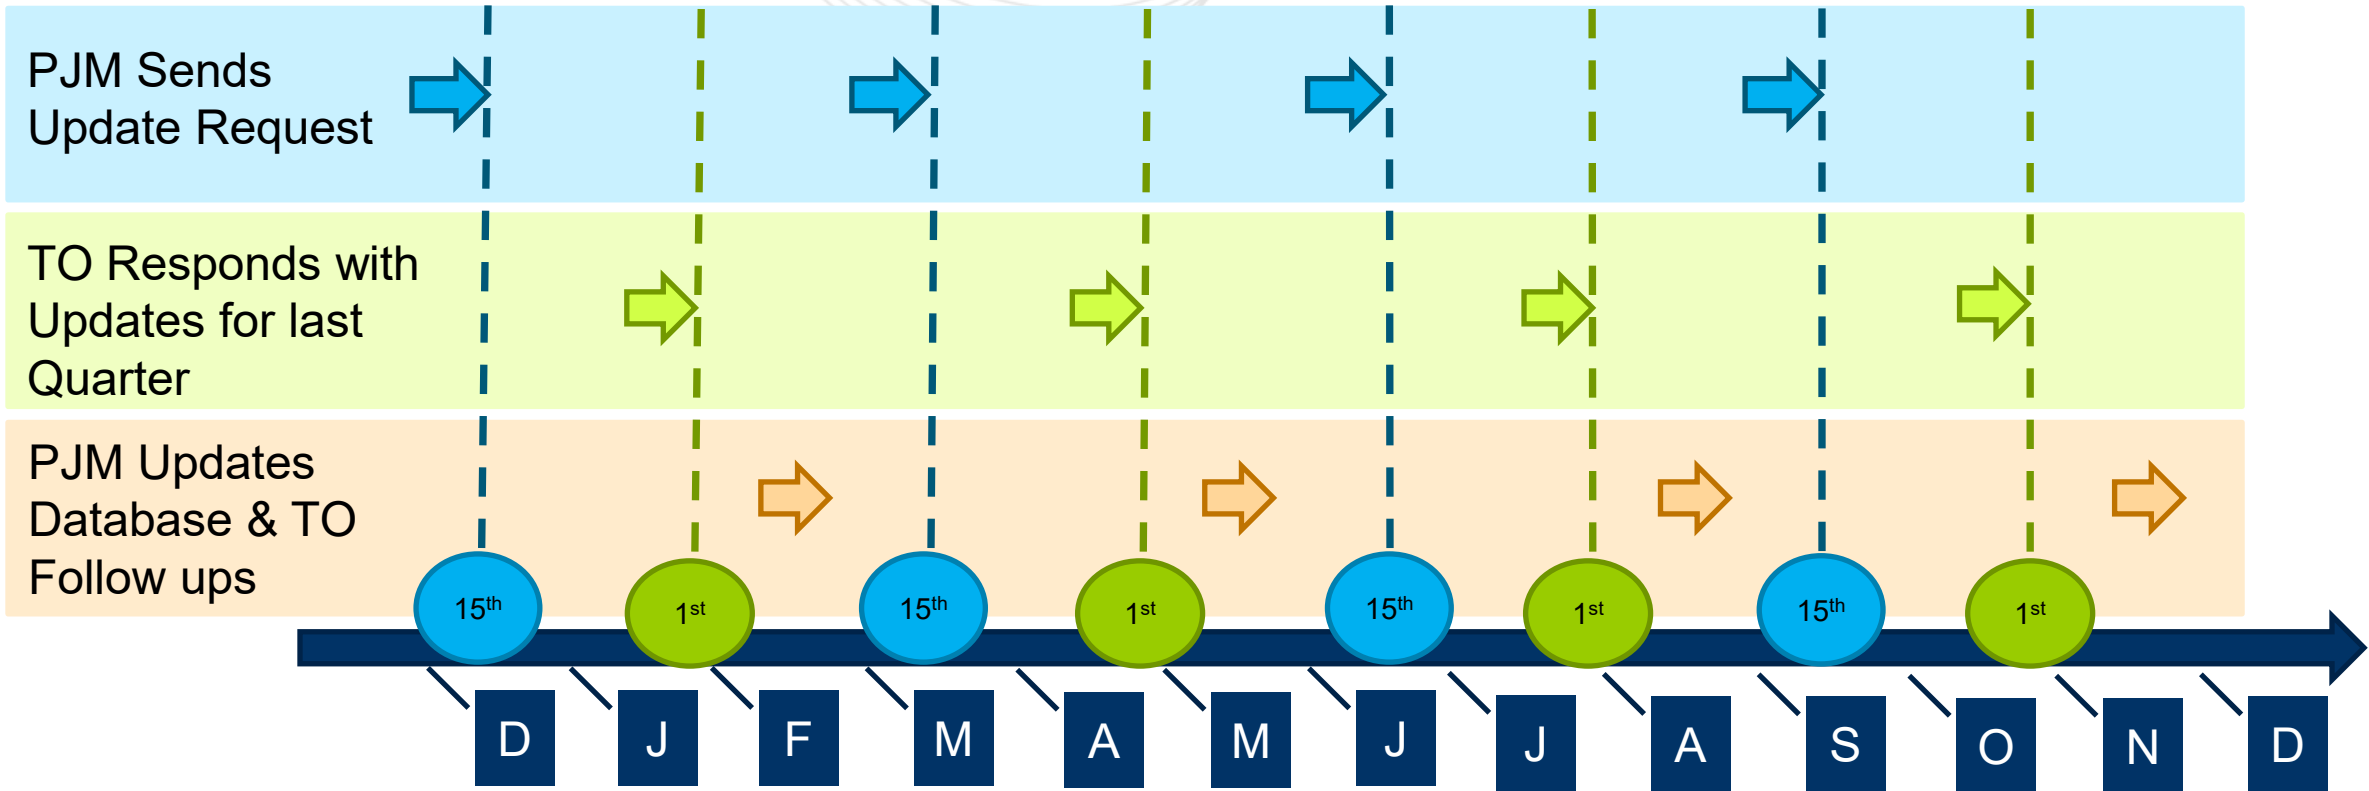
PJM Sends Update Request

TO Responds with Updates for last Quarter

PJM Updates Database & TO Follow ups

$15^{th}$ $1^{st}$ $15^{th}$ $1^{st}$ $15^{th}$ $1^{st}$ $15^{th}$ $1^{st}$

D J F M A M J J A S O N D